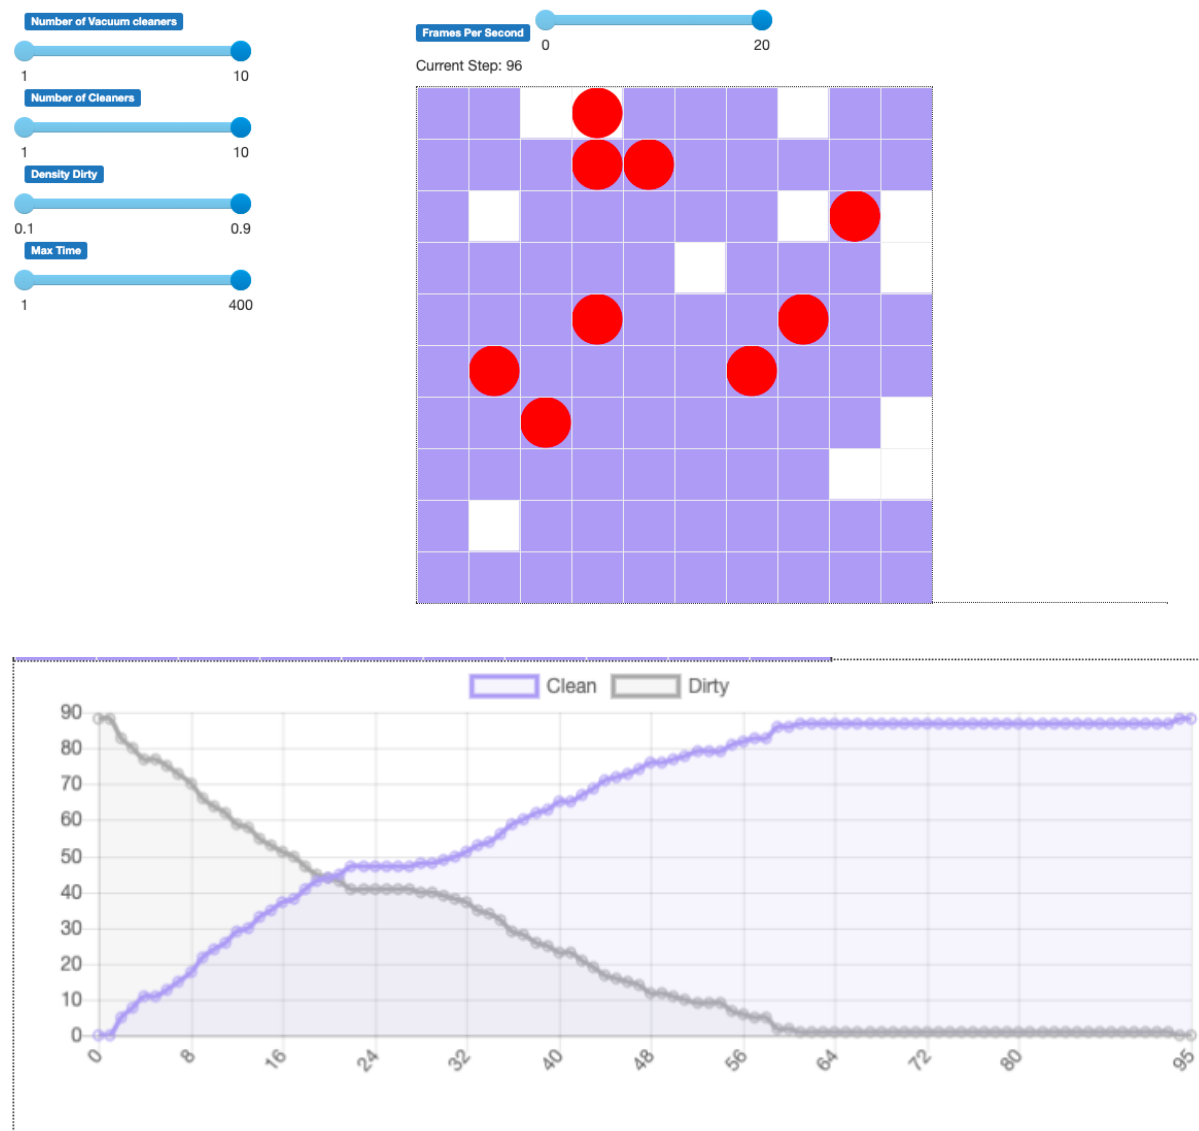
Number of Vacuum cleaners
1 10
Number of Cleaners
1 10
Density Dirty
0.1 0.9
Max Time
1 400

Frames Per Second
0 20
Current Step: 96

Clean Dirty
90
80
70
60
50
40
30
20
10
0
0 8 16 24 32 40 48 56 64 72 80 95